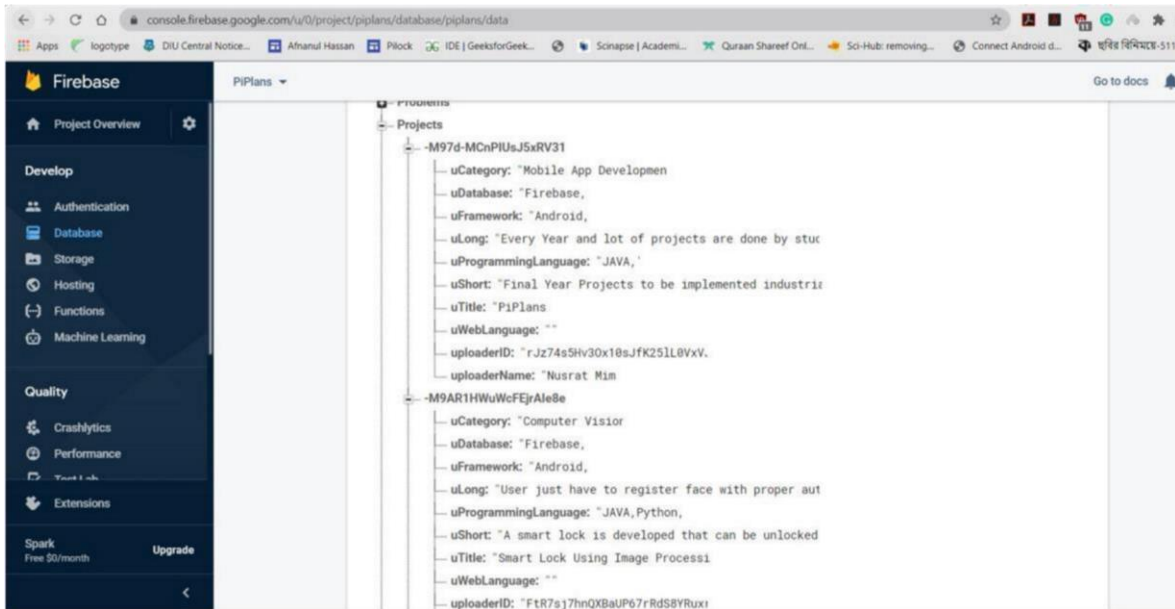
console.firebase.google.com/u/0/project/piplans/database/piplans/data

Apps logotype DIU Central Notice... Afnanul Hassan Pilock IDE | GeeksforGeek... Scinapse | Academi... Quraan Shareef Onl... Sci-Hub: removing... Connect Android d... ছবির বিনিময়ে-511

Firebase

PiPlans

Go to docs

Project Overview

Develop

Authentication

Database

Storage

Hosting

Functions

Machine Learning

Quality

Crashlytics

Performance

Test Lab

Extensions

Spark
Free $0/month

Upgrade

Problems

Projects

-M97d-MCnPlUsJ5xRV31

uCategory: "Mobile App Developmen

uDatabase: "Firebase,

uFramework: "Android,

uLong: "Every Year and lot of projects are done by stuc

uProgrammingLanguage: "JAVA,'

uShort: "Final Year Projects to be implemented industri

uTitle: "PiPlans

uWebLanguage: ""

uploaderID: "rJz74s5Hv3Ox10sJfK25lL0VxV.

uploaderName: "Nusrat Mim

-M9AR1HWuWcFEjrAle8e

uCategory: "Computer Visior

uDatabase: "Firebase,

uFramework: "Android,

uLong: "User just have to register face with proper aut

uProgrammingLanguage: "JAVA,Python,

uShort: "A smart lock is developed that can be unlocked

uTitle: "Smart Lock Using Image Processi

uWebLanguage: ""

uploaderID: "FtR7sj7hnQXBaUP67rRdS8YRux